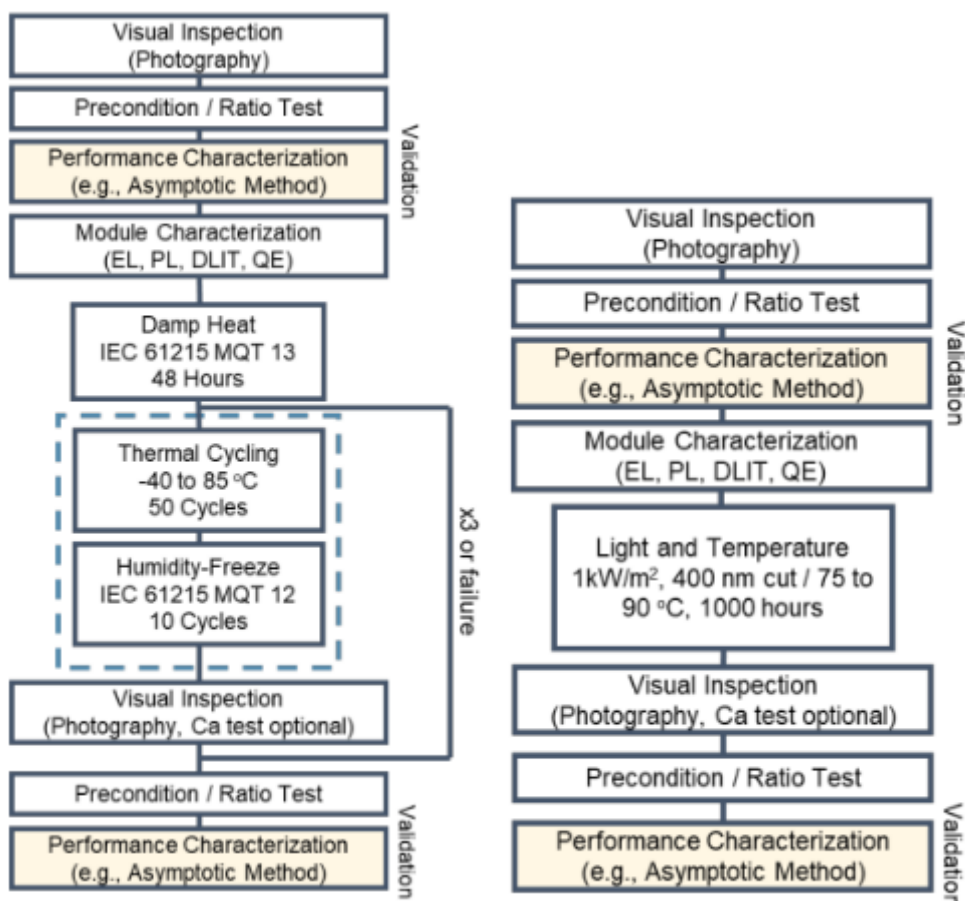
Visual Inspection
(Photography)

Precondition / Ratio Test

Performance Characterization
(e.g., Asymptotic Method)

Validation

Module Characterization
(EL, PL, DLIT, QE)

Damp Heat
IEC 61215 MQT 13
48 Hours

Thermal Cycling
-40 to 85 °C
50 Cycles

Humidity-Freeze
IEC 61215 MQT 12
10 Cycles

x3 or failure

Visual Inspection
(Photography, Ca test optional)

Precondition / Ratio Test

Performance Characterization
(e.g., Asymptotic Method)

Validation

Visual Inspection
(Photography)

Precondition / Ratio Test

Performance Characterization
(e.g., Asymptotic Method)

Validation

Module Characterization
(EL, PL, DLIT, QE)

Light and Temperature
1kW/m$^2$, 400 nm cut / 75 to 90 °C, 1000 hours

Visual Inspection
(Photography, Ca test optional)

Precondition / Ratio Test

Performance Characterization
(e.g., Asymptotic Method)

Validation